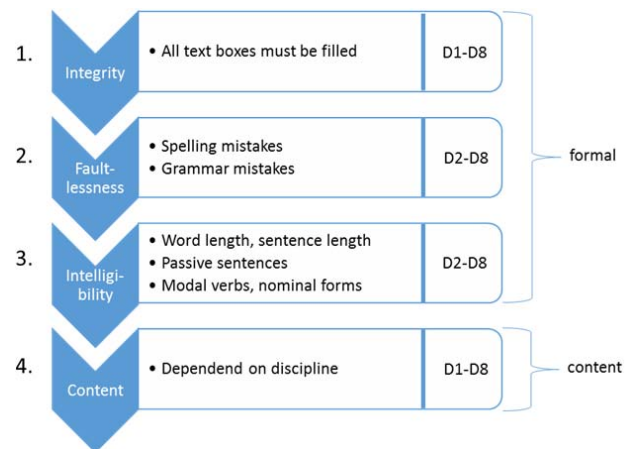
1. Integrity

• All text boxes must be filled

D1-D8

2. Faultlessness

• Spelling mistakes
• Grammar mistakes

D2-D8

formal

3. Intelligibility

• Word length, sentence length
• Passive sentences
• Modal verbs, nominal forms

D2-D8

4. Content

• Dependend on discipline

D1-D8

content